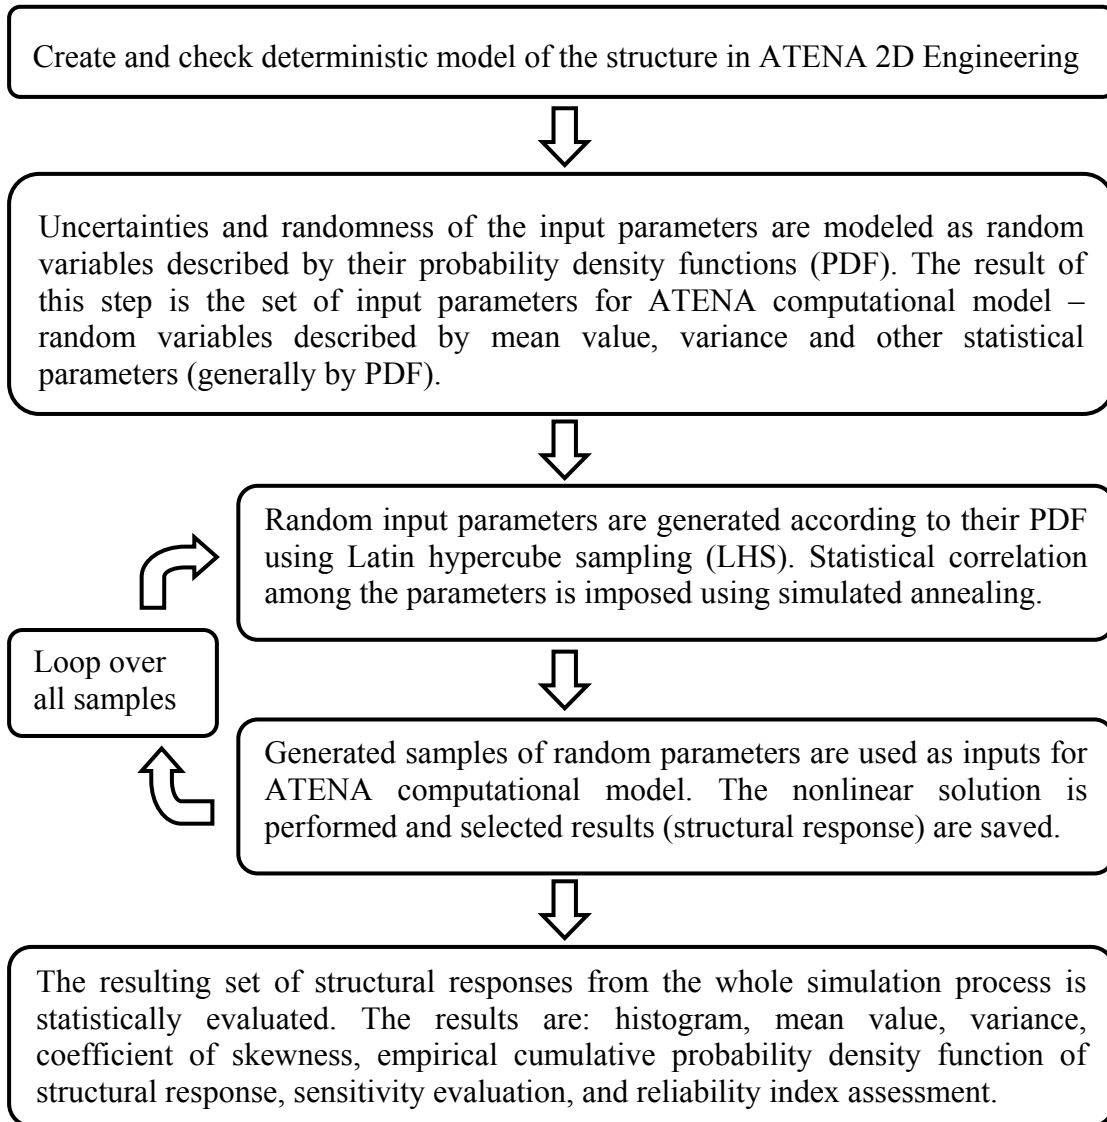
Create and check deterministic model of the structure in ATENA 2D Engineering

Uncertainties and randomness of the input parameters are modeled as random variables described by their probability density functions (PDF). The result of this step is the set of input parameters for ATENA computational model – random variables described by mean value, variance and other statistical parameters (generally by PDF).

Random input parameters are generated according to their PDF using Latin hypercube sampling (LHS). Statistical correlation among the parameters is imposed using simulated annealing.

Loop over all samples

Generated samples of random parameters are used as inputs for ATENA computational model. The nonlinear solution is performed and selected results (structural response) are saved.

The resulting set of structural responses from the whole simulation process is statistically evaluated. The results are: histogram, mean value, variance, coefficient of skewness, empirical cumulative probability density function of structural response, sensitivity evaluation, and reliability index assessment.